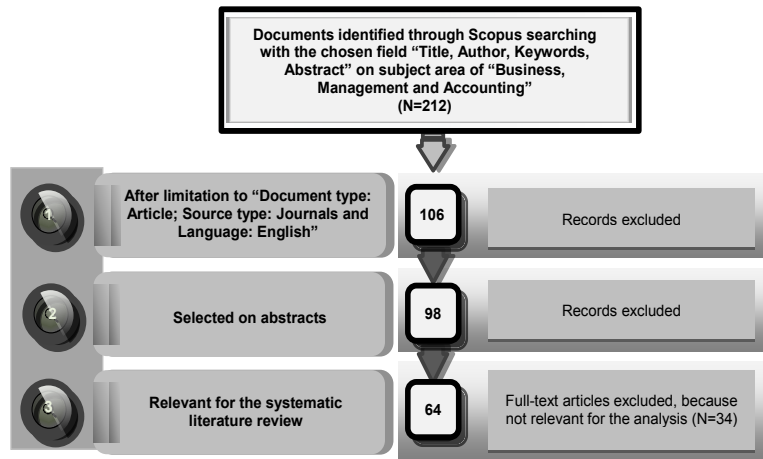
Documents identified through Scopus searching with the chosen field “Title, Author, Keywords, Abstract” on subject area of “Business, Management and Accounting” (N=212)

1

After limitation to “Document type: Article; Source type: Journals and Language: English”

106

Records excluded

2

Selected on abstracts

98

Records excluded

3

Relevant for the systematic literature review

64

Full-text articles excluded, because not relevant for the analysis (N=34)